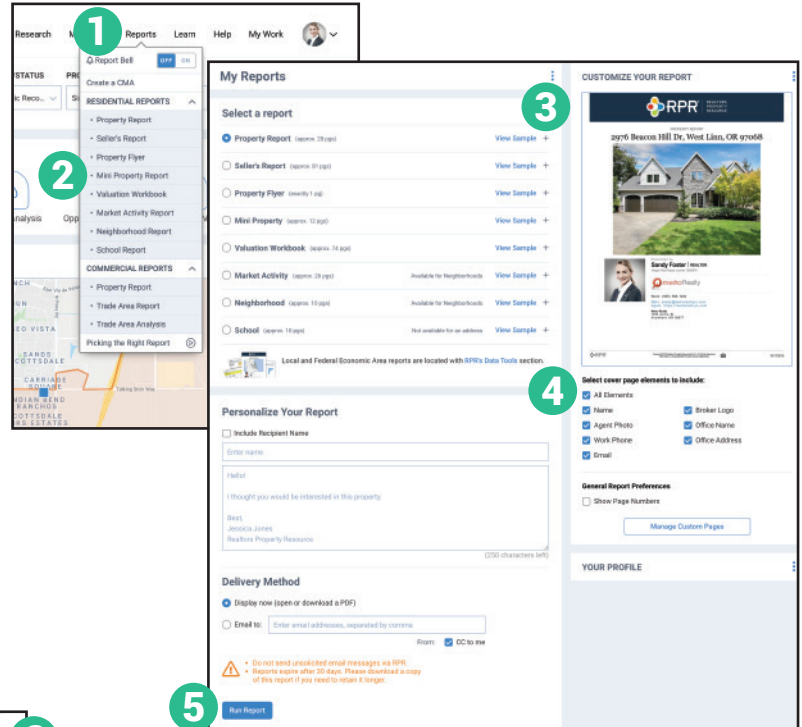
Research M 1 Reports Learn Help My Work

Report Bell OFF ON
Create a CMA
RESIDENTIAL REPORTS
• Property Report
• Seller's Report
• Property Flyer
• Mini Property Report
• Valuation Workbook
• Market Activity Report
• Neighborhood Report
• School Report
COMMERCIAL REPORTS
• Property Report
• Trade Area Report
• Trade Area Analysis
Picking the Right Report

STATUS PRO
ic Reco... S

2

nalysis Opp

NCH
O VISTA
SANDS
SCOTTSDALE
CARRIAGE SQUARE
NDIAN BEND RANCHOS
COTTSDALE S ESTATES
Talking Stick Way

My Reports

Select a report
Property Report (approx. 28 pgs) View Sample +
Seller's Report (approx. 31 pgs) View Sample +
Property Flyer (mostly 1 pg) View Sample +
Mini Property (approx. 12 pgs) View Sample +
Valuation Workbook (approx. 74 pgs) View Sample +
Market Activity (approx. 26 pgs) Available for Neighborhoods View Sample +
Neighborhood (approx. 10 pgs) Available for Neighborhoods View Sample +
School (approx. 18 pgs) Not available for an address View Sample +
Local and Federal Economic Area reports are located with RPR's Data Tools section.

Personalize Your Report
Include Recipient Name
Enter name
Hello!

I thought you would be interested in this property.

Best,
Jessica Jones
Realtors Property Resource
(250 characters left)

Delivery Method
Display now (open or download a PDF)
Email to: Enter email addresses, separated by comma
From: CC to me
• Do not send unsolicited email messages via RPR.
• Reports expire after 30 days. Please download a copy of this report if you need to retain it longer.

5 Run Report

CUSTOMIZE YOUR REPORT
3
RPR REALTORS PROPERTY RESOURCE
2976 Beacon Hill Dr, West Linn, OR 97068
Sandy Foster | REALTOR
Realty

4
Select cover page elements to include:
All Elements
Name
Agent Photo
Work Phone
Email
Broker Logo
Office Name
Office Address

General Report Preferences
Show Page Numbers
Manage Custom Pages

YOUR PROFILE